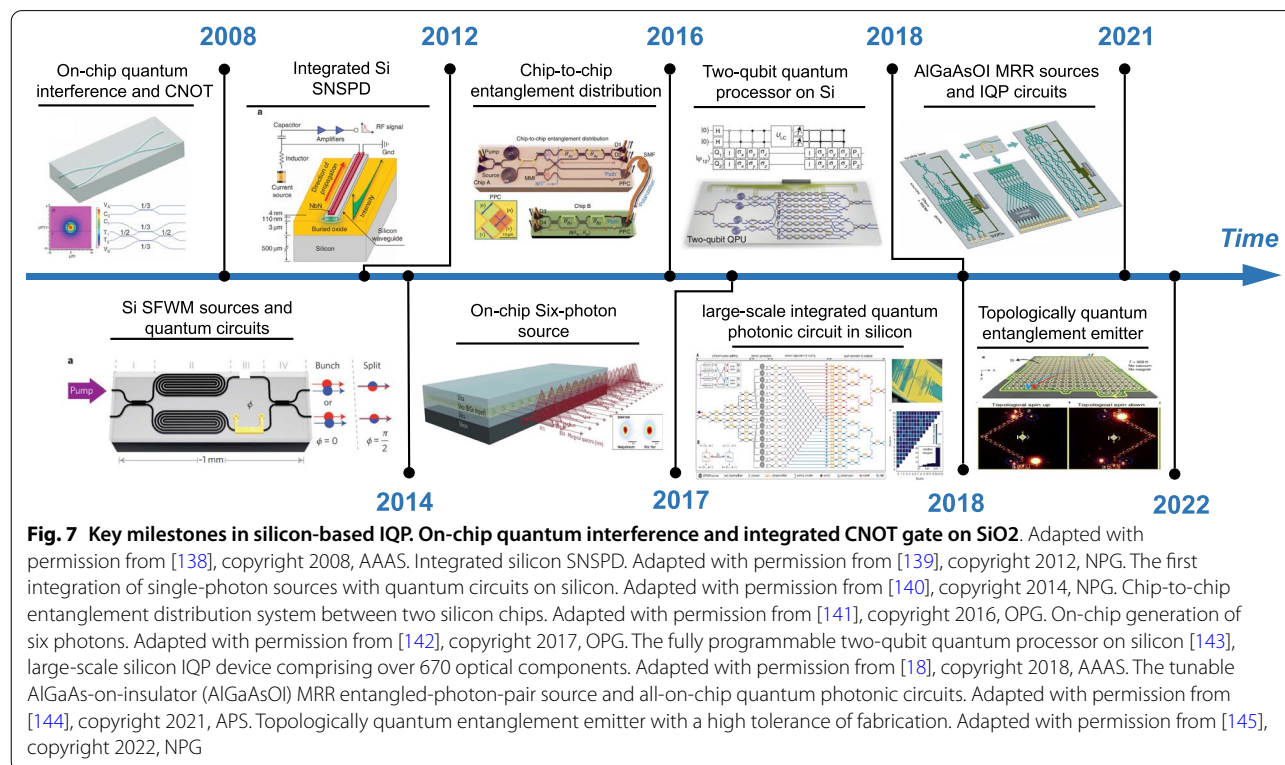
2008
On-chip quantum interference and CNOT

2012
Integrated Si SNSPD

a
Capacitor
Amplifiers
RF signal
Inductor
Current source
Gnd
Direction of propagation
Intensity
NbN
4 nm
110 nm
3 μm
Buried oxide
Silicon waveguide
500 μm
Silicon

2016
Chip-to-chip entanglement distribution

Chip-to-chip entanglement distribution
Pump
Source
Chip A
MMI
PPC
SMF
Chip B
PPC

2018
Two-qubit quantum processor on Si

Two-qubit QPU

2021
AlGaAsOI MRR sources and IQP circuits

Time

Si SFWM sources and quantum circuits

a
Pump
I
II
III
IV
Bunch
Split
or
$\phi = 0$
$\phi = \frac{\pi}{2}$
~1 mm

2014

On-chip Six-photon source

2017

large-scale integrated quantum photonic circuit in silicon

2018

Topologically quantum entanglement emitter

Topological spin up
Topological spin down

2022

Fig. 7 Key milestones in silicon-based IQP. On-chip quantum interference and integrated CNOT gate on SiO2. Adapted with permission from [138], copyright 2008, AAAS. Integrated silicon SNSPD. Adapted with permission from [139], copyright 2012, NPG. The first integration of single-photon sources with quantum circuits on silicon. Adapted with permission from [140], copyright 2014, NPG. Chip-to-chip entanglement distribution system between two silicon chips. Adapted with permission from [141], copyright 2016, OPG. On-chip generation of six photons. Adapted with permission from [142], copyright 2017, OPG. The fully programmable two-qubit quantum processor on silicon [143], large-scale silicon IQP device comprising over 670 optical components. Adapted with permission from [18], copyright 2018, AAAS. The tunable AlGaAs-on-insulator (AlGaAsOI) MRR entangled-photon-pair source and all-on-chip quantum photonic circuits. Adapted with permission from [144], copyright 2021, APS. Topologically quantum entanglement emitter with a high tolerance of fabrication. Adapted with permission from [145], copyright 2022, NPG